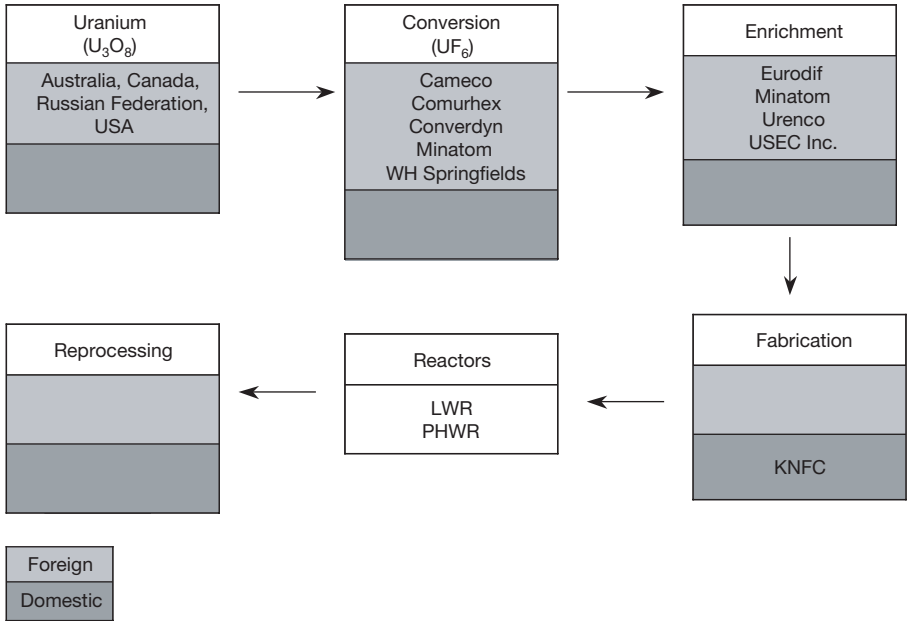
Uranium
($U_3O_8$)

Australia, Canada, Russian Federation, USA

Conversion
($UF_6$)

Cameco
Comurhex
Converdyn
Minatom
WH Springfields

Enrichment

Eurodif
Minatom
Urenco
USEC Inc.

Fabrication

KNFC

Reactors

LWR
PHWR

Reprocessing

Foreign
Domestic